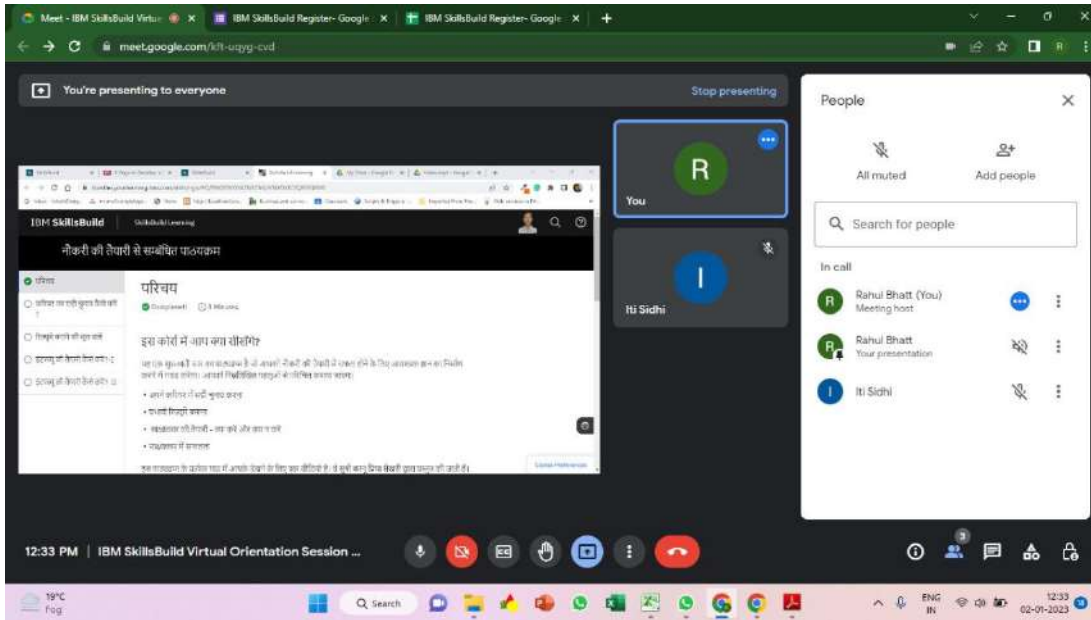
Meet - IBM SkillsBuild Virtu ×   IBM SkillsBuild Register- Google ×   IBM SkillsBuild Register- Google ×   +

meet.google.com/kft-uqyg-cvd

You're presenting to everyone   Stop presenting

IBM SkillsBuild   SkillsBuild Learning

नौकरी की तैयारी से सम्बंधित पाठ्यक्रम

परिचय

परिचय

Completed   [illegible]

इस कोर्स में आप क्या सीखेंगे?

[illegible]

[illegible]

You

R

I

Iti Sidhi

People

All muted   Add people

Search for people

In call

R   Rahul Bhatt (You)
Meeting host

R   Rahul Bhatt
Your presentation

I   Iti Sidhi

12:33 PM | IBM SkillsBuild Virtual Orientation Session ...

19°C
Fog

Search

ENG
IN

12:33
02-01-2023